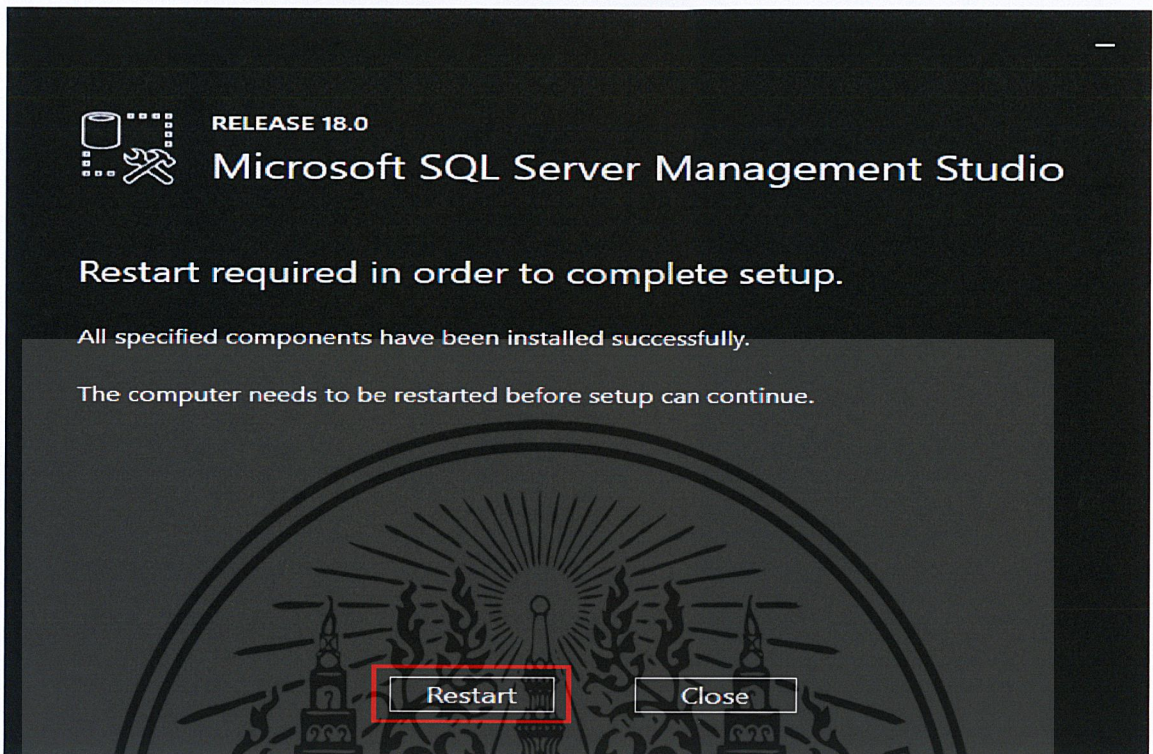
RELEASE 18.0
Microsoft SQL Server Management Studio

Restart required in order to complete setup.

All specified components have been installed successfully.

The computer needs to be restarted before setup can continue.

Restart

Close